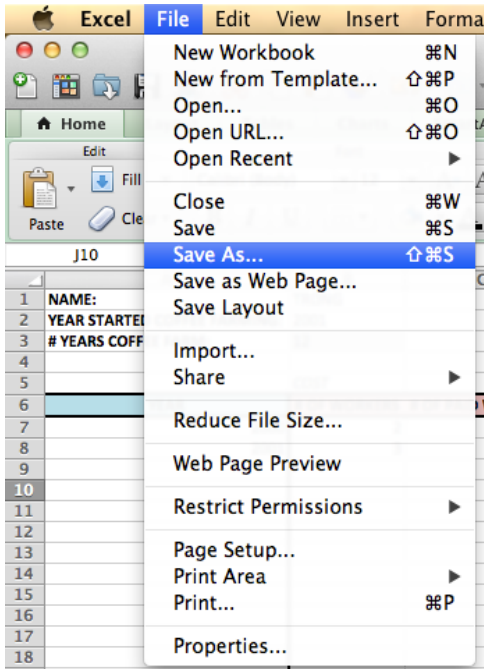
Excel File Edit View Insert Forma

Home

Edit

Fill

Paste Cle

J10

| | |
|---|---|
| 1 | NAME: |
| 2 | YEAR STARTED |
| 3 | # YEARS COFF |
| 4 | |
| 5 | |
| 6 | |
| 7 | |
| 8 | |
| 9 | |
| 10 | |
| 11 | |
| 12 | |
| 13 | |
| 14 | |
| 15 | |
| 16 | |
| 17 | |
| 18 | |

New Workbook ⌘N
New from Template... ⇧⌘P
Open... ⌘O
Open URL... ⇧⌘O
Open Recent ▶

Close ⌘W
Save ⌘S
Save As... ⇧⌘S
Save as Web Page...
Save Layout

Import...
Share ▶

Reduce File Size...

Web Page Preview

Restrict Permissions ▶

Page Setup...
Print Area ▶
Print... ⌘P

Properties...